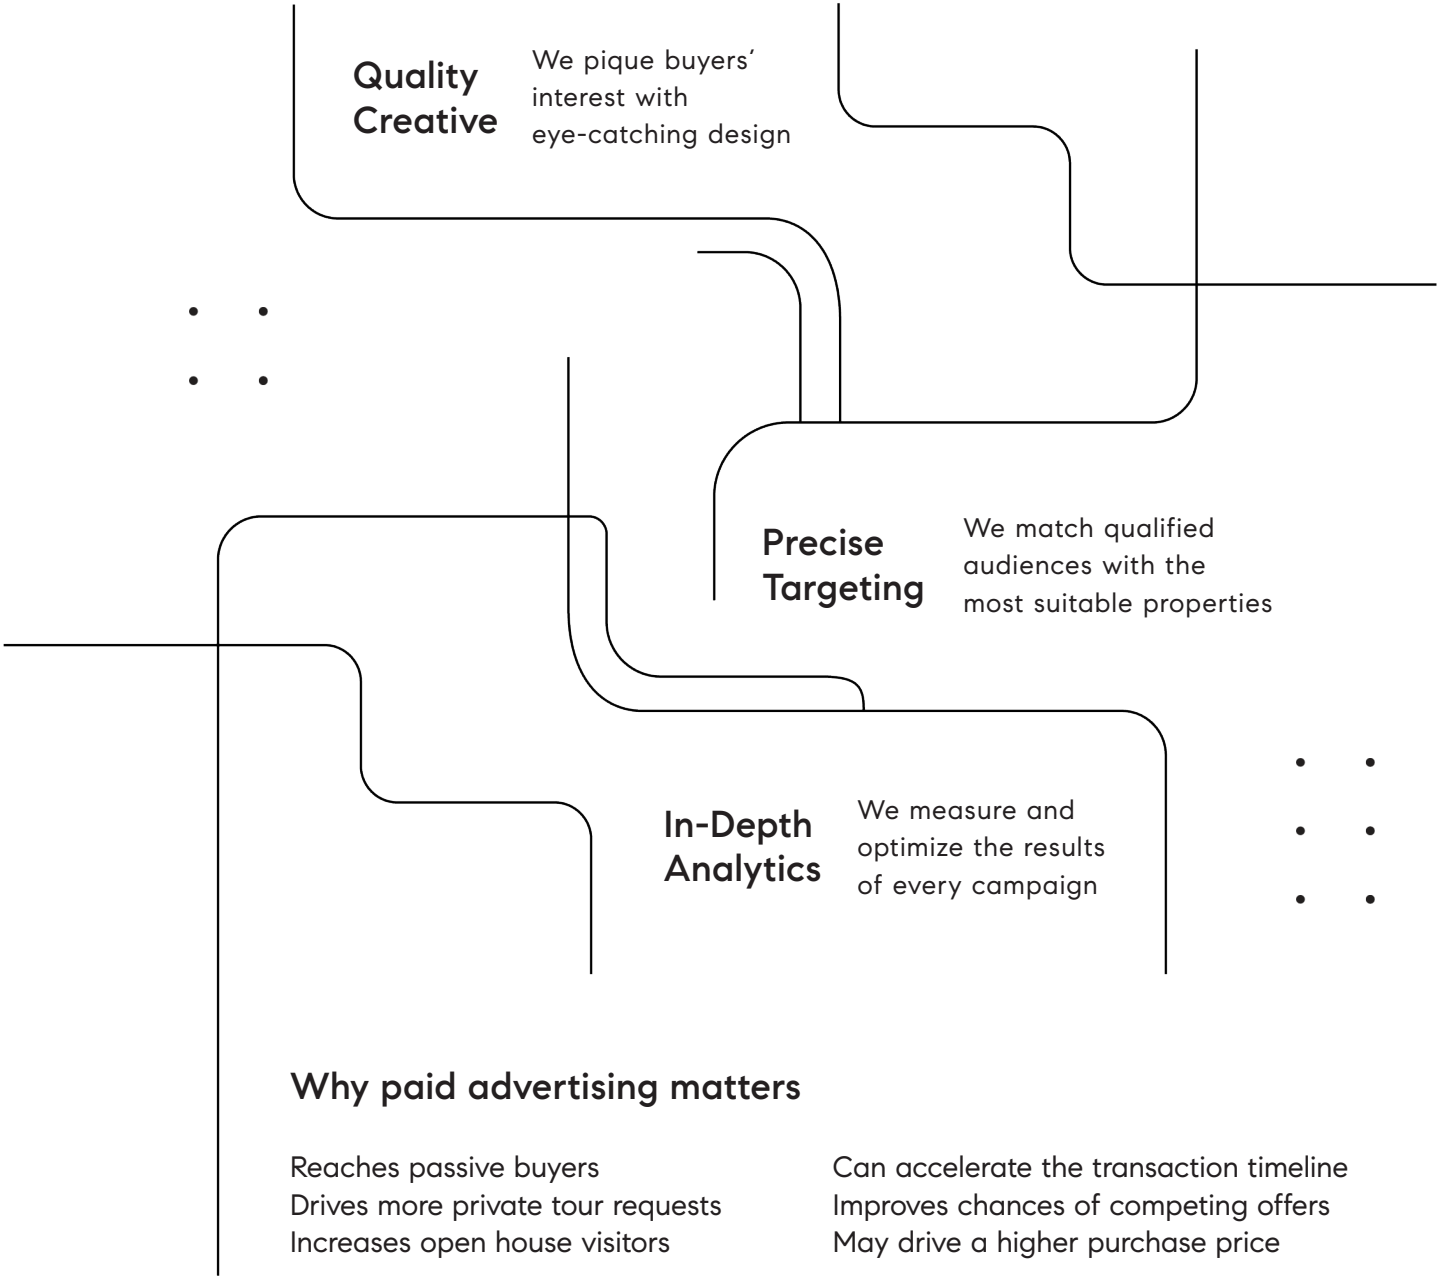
Quality Creative

We pique buyers' interest with eye-catching design

Precise Targeting

We match qualified audiences with the most suitable properties

In-Depth Analytics

We measure and optimize the results of every campaign

Why paid advertising matters

Reaches passive buyers
Drives more private tour requests
Increases open house visitors

Can accelerate the transaction timeline
Improves chances of competing offers
May drive a higher purchase price